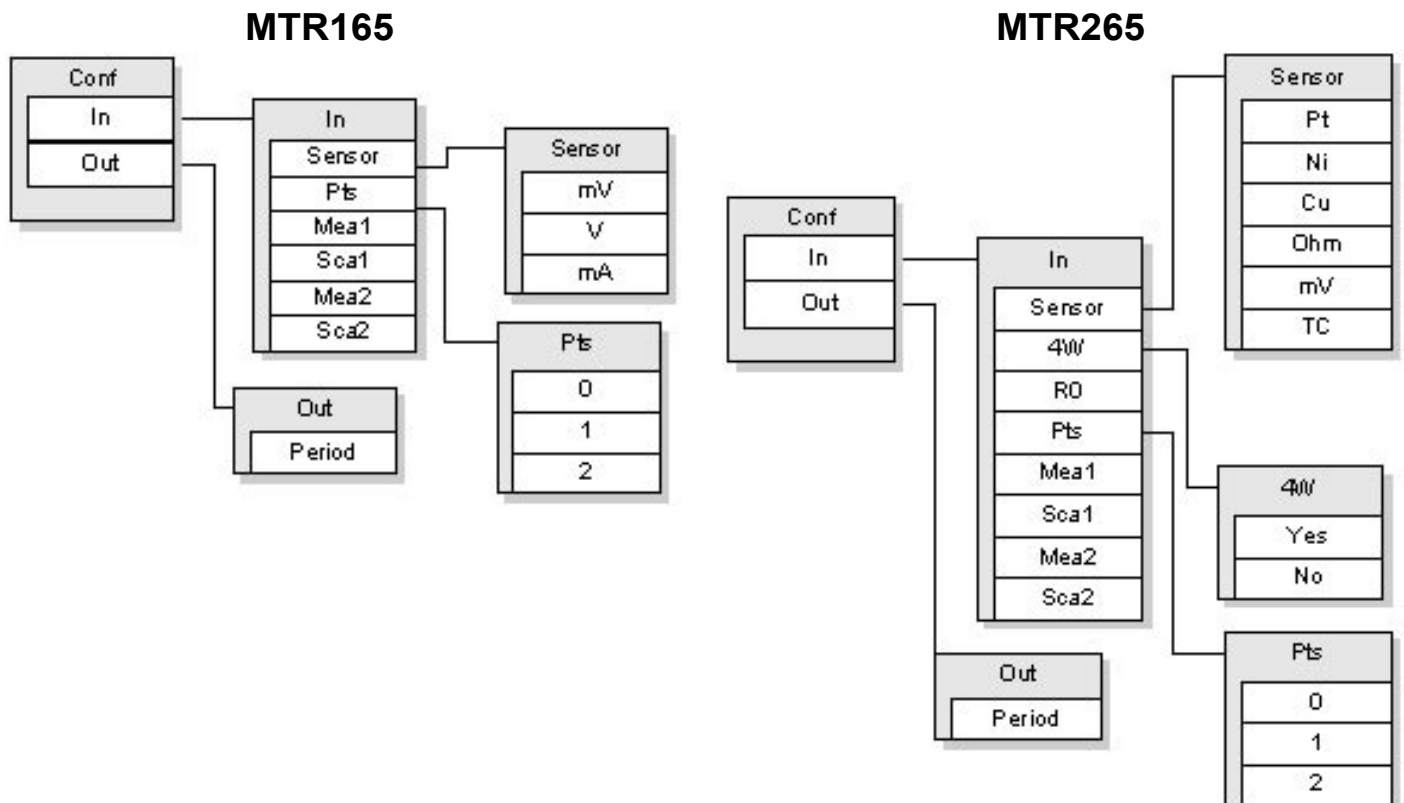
MTR165

Conf
In
Out

In
Sensor
Pts
Mea1
Sca1
Mea2
Sca2

Sensor
mV
V
mA

Pts
0
1
2

Out
Period

MTR265

Conf
In
Out

In
Sensor
4W
R0
Pts
Mea1
Sca1
Mea2
Sca2

Sensor
Pt
Ni
Cu
Ohm
mV
TC

4W
Yes
No

Pts
0
1
2

Out
Period